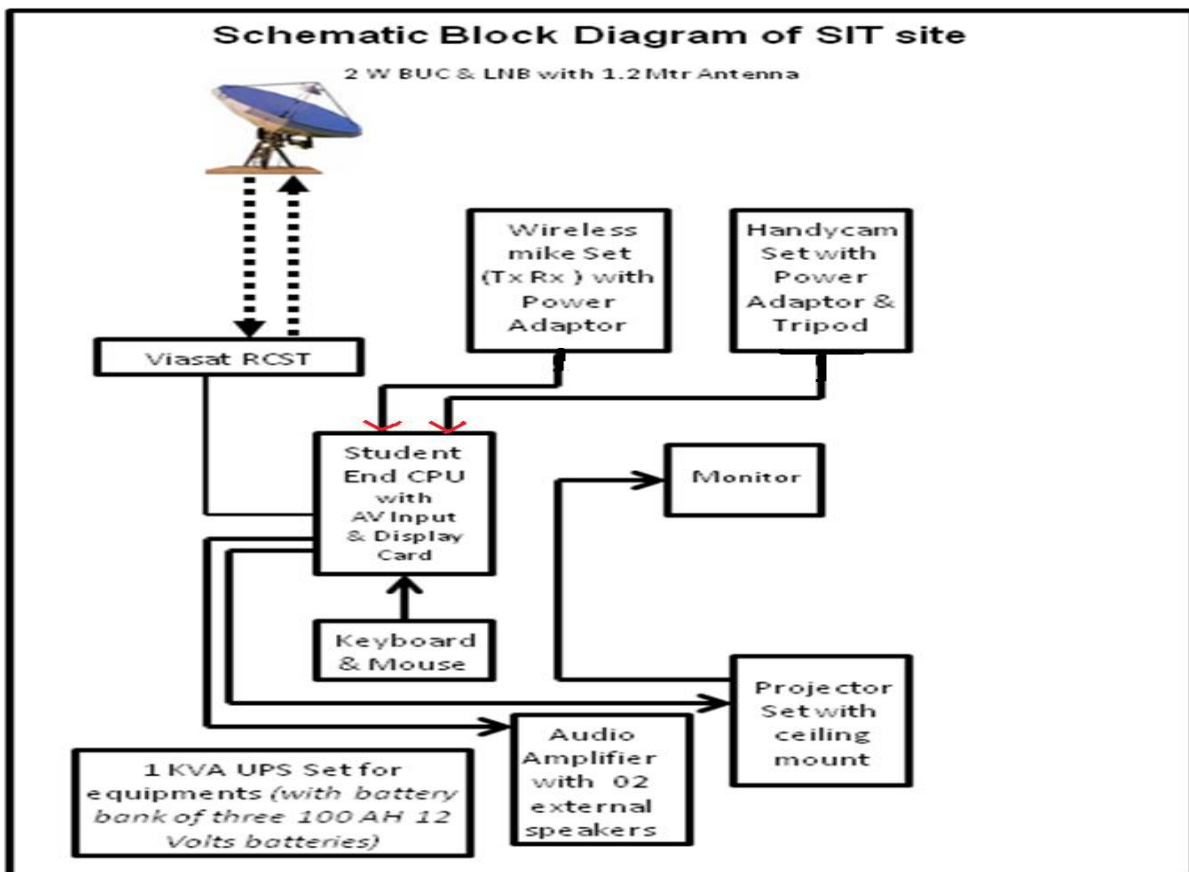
Schematic Block Diagram of SIT site

2 W BUC & LNB with 1.2 Mtr Antenna

Wireless mike Set (Tx Rx ) with Power Adaptor

Handycam Set with Power Adaptor & Tripod

Viasat RCST

Student End CPU with AV Input & Display Card

Monitor

Keyboard & Mouse

Projector Set with ceiling mount

Audio Amplifier with 02 external speakers

1 KVA UPS Set for equipments (with battery bank of three 100 AH 12 Volts batteries)